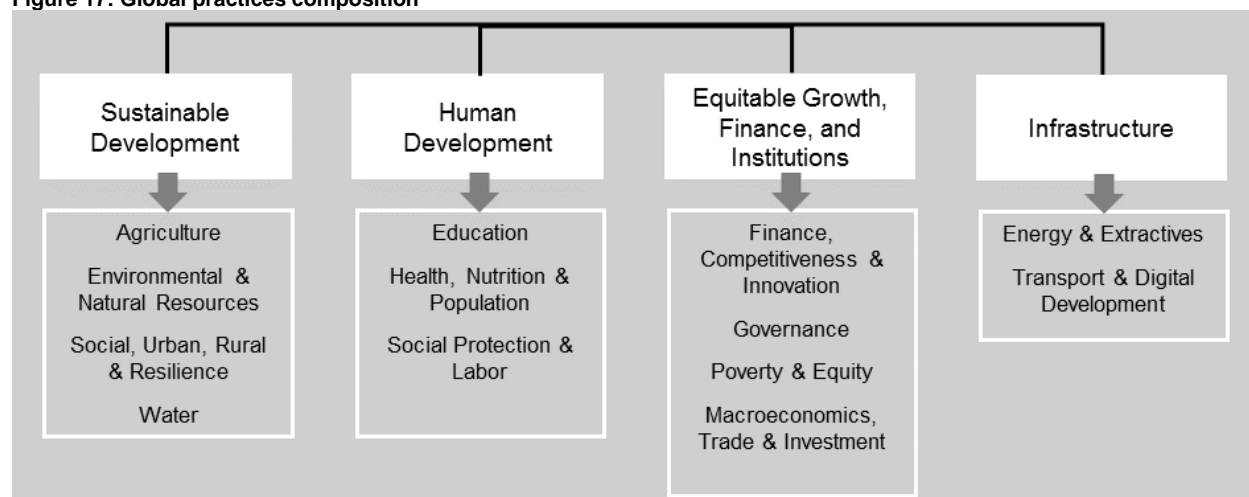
Figure 17: Global practices composition

Sustainable Development

Agriculture

Environmental & Natural Resources

Social, Urban, Rural & Resilience

Water

Human Development

Education

Health, Nutrition & Population

Social Protection & Labor

Equitable Growth, Finance, and Institutions

Finance, Competitiveness & Innovation

Governance

Poverty & Equity

Macroeconomics, Trade & Investment

Infrastructure

Energy & Extractives

Transport & Digital Development